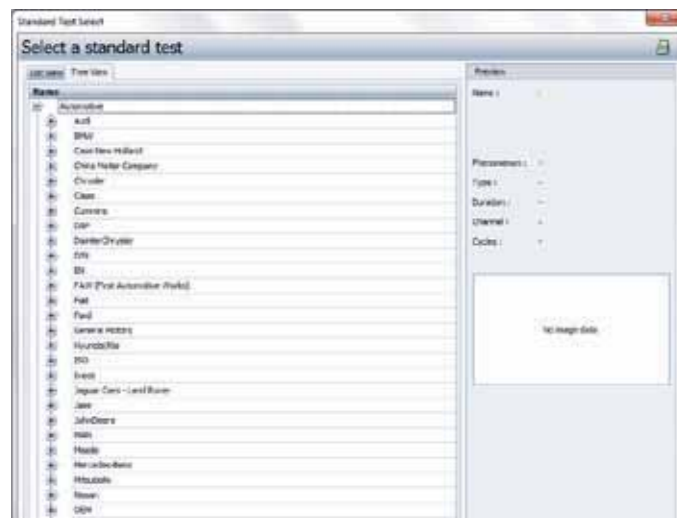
Standard Test Select

Select a standard test

List view | Tree View

Preview

Names

Automotive

Audi

BMW

Case New Holland

China Motor Company

Chrysler

Claas

Cummins

DAF

DaimlerChrysler

DIN

EN

FAW (First Automotive Works)

Fiat

Ford

General Motors

HyundaiKia

ISO

Iveco

Jaguar Cars - Land Rover

Jaso

JohnDeere

MAN

Mazda

MercedesBenz

Mitsubishi

Nissan

OEM

Name : -

Phenomenon : -

Type : -

Duration : -

Channel : -

Cycles : -

No image data